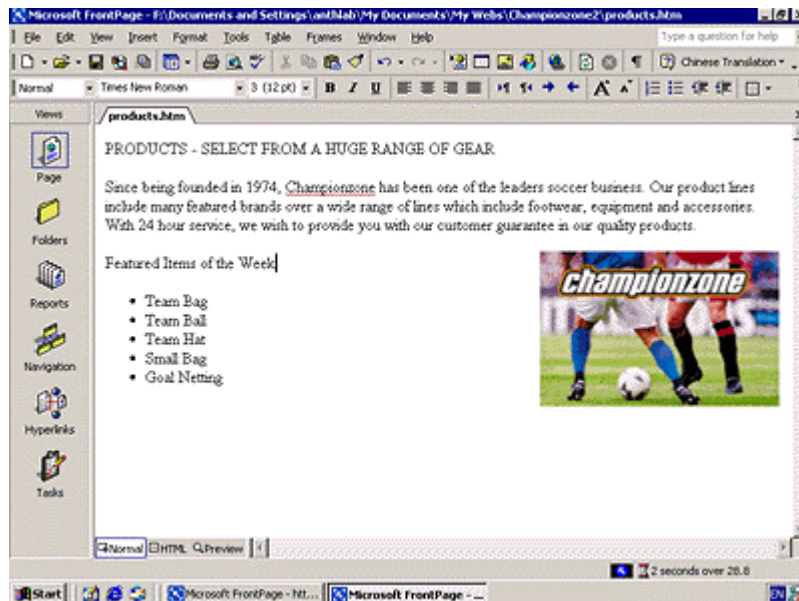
Microsoft FrontPage - F:\Documents and Settings\anth4ab\My Documents\My Webs\Championzone2\products.htm

File Edit View Insert Format Tools Table Frames Window Help

Type a question for help

Chinese Translation

Normal Times New Roman 3 (12 pt) B I U

Views

Page

Folders

Reports

Navigation

Hyperlinks

Tasks

products.htm

PRODUCTS - SELECT FROM A HUGE RANGE OF GEAR

Since being founded in 1974, Championzone has been one of the leaders soccer business. Our product lines include many featured brands over a wide range of lines which include footwear, equipment and accessories. With 24 hour service, we wish to provide you with our customer guarantee in our quality products.

Featured Items of the Week

- Team Bag
- Team Ball
- Team Hat
- Small Bag
- Goal Netting

championzone

Normal HTML Preview

2 seconds over 28.8

Start Microsoft FrontPage - htt... Microsoft FrontPage - ...

EN